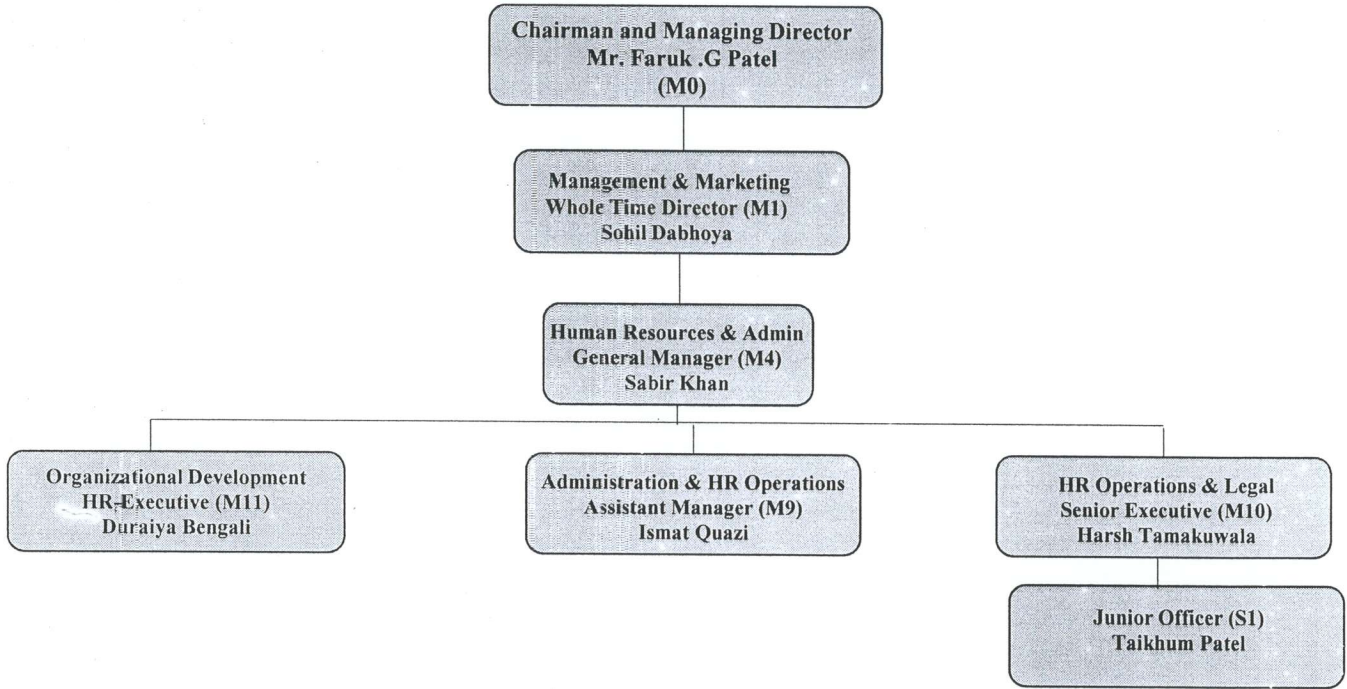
Chairman and Managing Director
Mr. Faruk .G Patel
(M0)

Management & Marketing
Whole Time Director (M1)
Sohil Dabhoya

Human Resources & Admin
General Manager (M4)
Sabir Khan

Organizational Development
HR-Executive (M11)
Duraiya Bengali

Administration & HR Operations
Assistant Manager (M9)
Ismat Quazi

HR Operations & Legal
Senior Executive (M10)
Harsh Tamakuwala

Junior Officer (S1)
Taikhum Patel